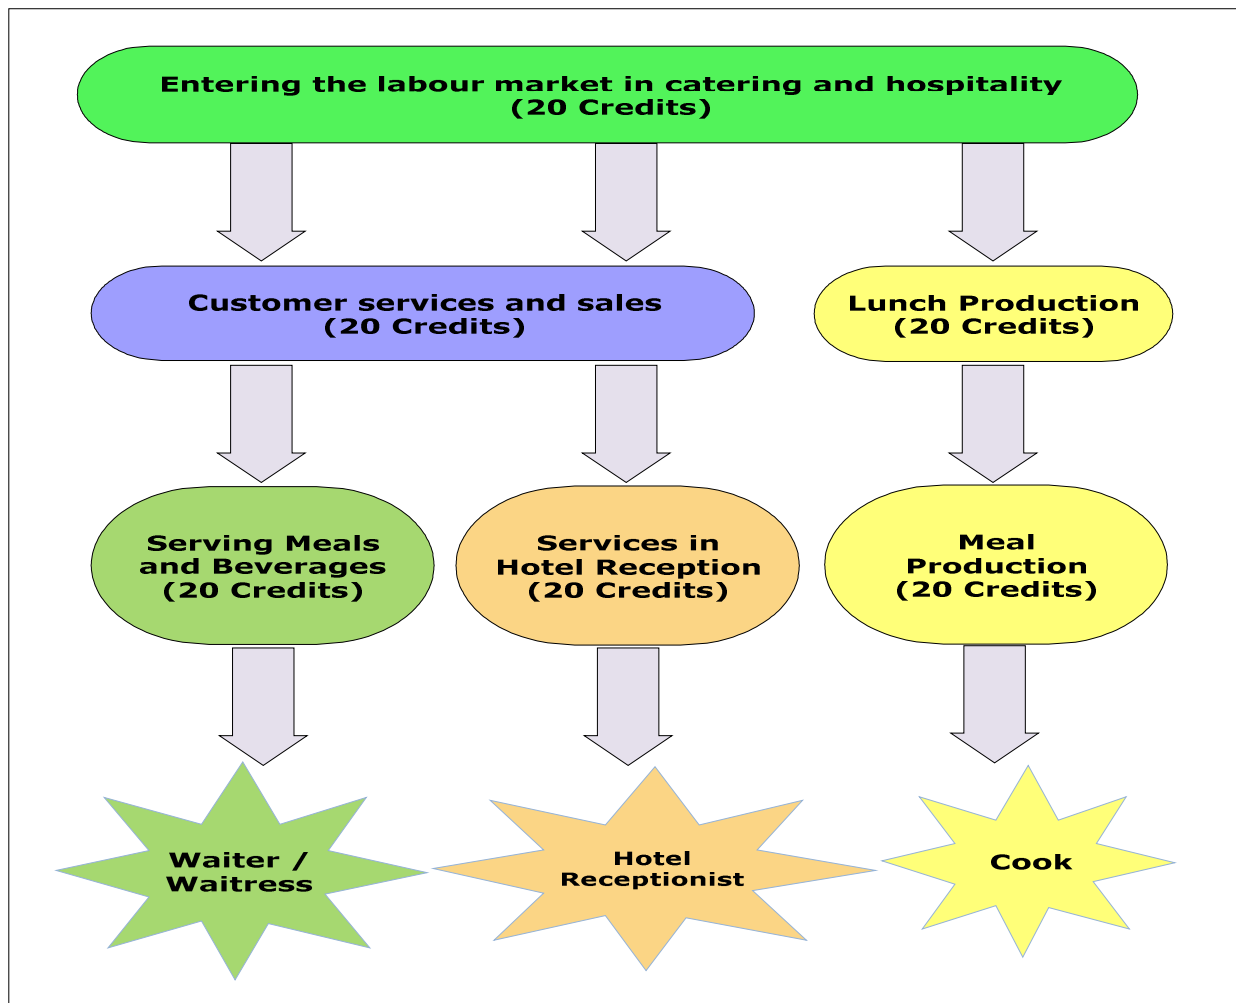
Entering the labour market in catering and hospitality
(20 Credits)

Customer services and sales
(20 Credits)

Lunch Production
(20 Credits)

Serving Meals and Beverages
(20 Credits)

Services in Hotel Reception
(20 Credits)

Meal Production
(20 Credits)

Waiter / Waitress

Hotel Receptionist

Cook